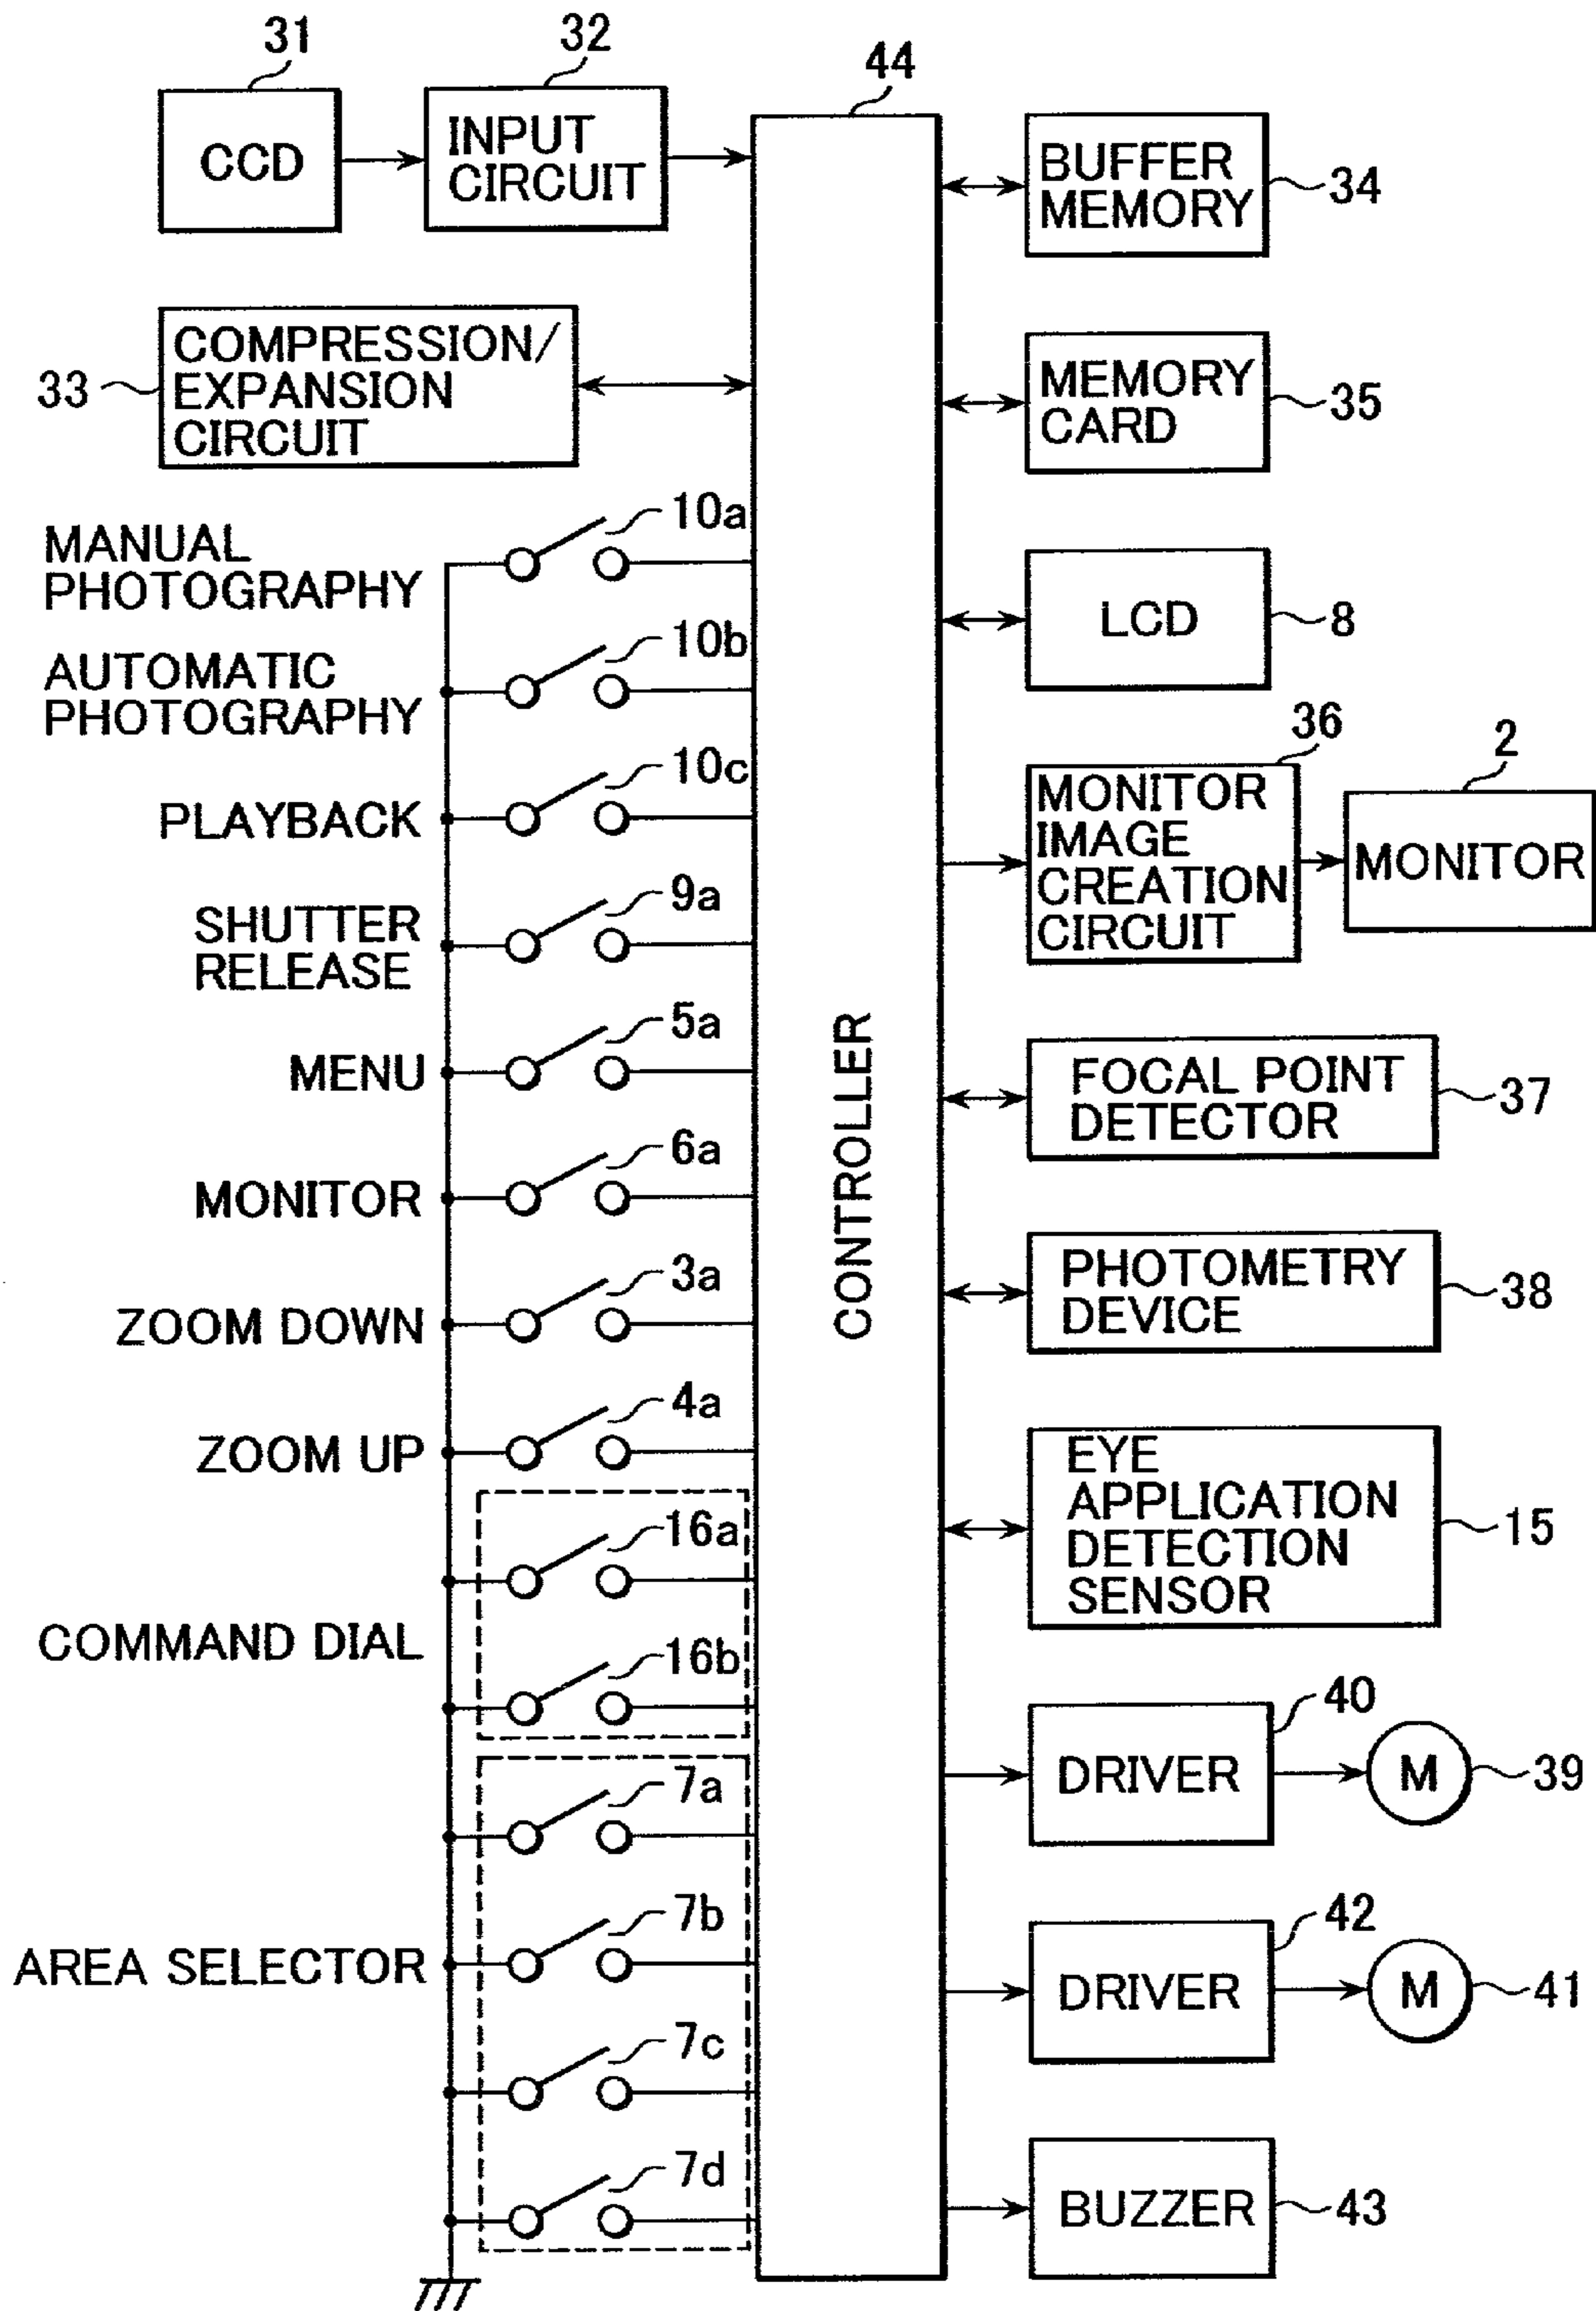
31
CCD
32
INPUT CIRCUIT
44
BUFFER MEMORY
34
33
COMPRESSION/ EXPANSION CIRCUIT
MEMORY CARD
35
MANUAL PHOTOGRAPHY
10a
AUTOMATIC PHOTOGRAPHY
10b
LCD
8
PLAYBACK
10c
36
MONITOR IMAGE CREATION CIRCUIT
2
MONITOR
SHUTTER RELEASE
9a
MENU
5a
FOCAL POINT DETECTOR
37
MONITOR
6a
CONTROLLER
ZOOM DOWN
3a
PHOTOMETRY DEVICE
38
ZOOM UP
4a
EYE APPLICATION DETECTION SENSOR
15
16a
COMMAND DIAL
16b
40
DRIVER
M
39
7a
AREA SELECTOR
7b
42
DRIVER
M
41
7c
7d
BUZZER
43